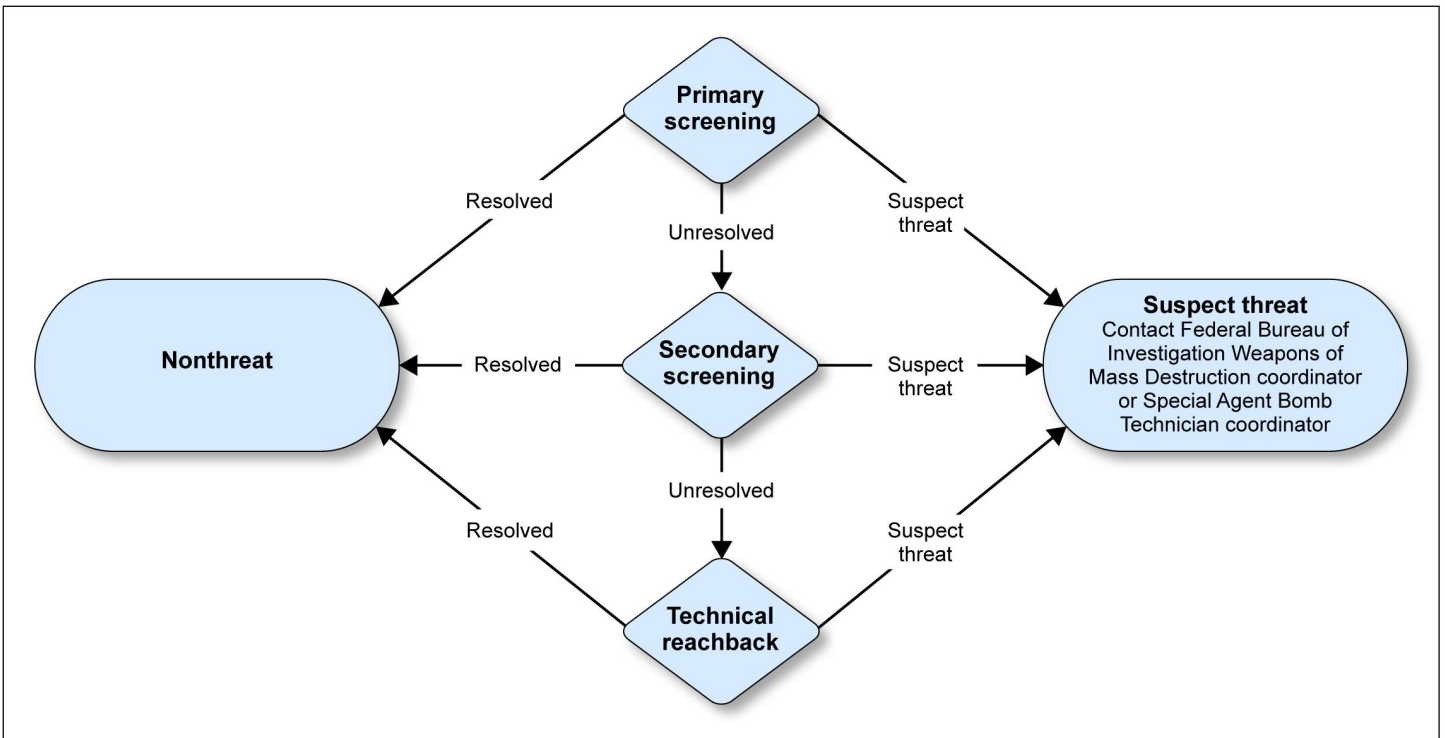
Primary screening

Resolved

Unresolved

Suspect threat

Nonthreat

Resolved

Secondary screening

Suspect threat

Suspect threat
Contact Federal Bureau of Investigation Weapons of Mass Destruction coordinator or Special Agent Bomb Technician coordinator

Unresolved

Resolved

Suspect threat

Technical reachback